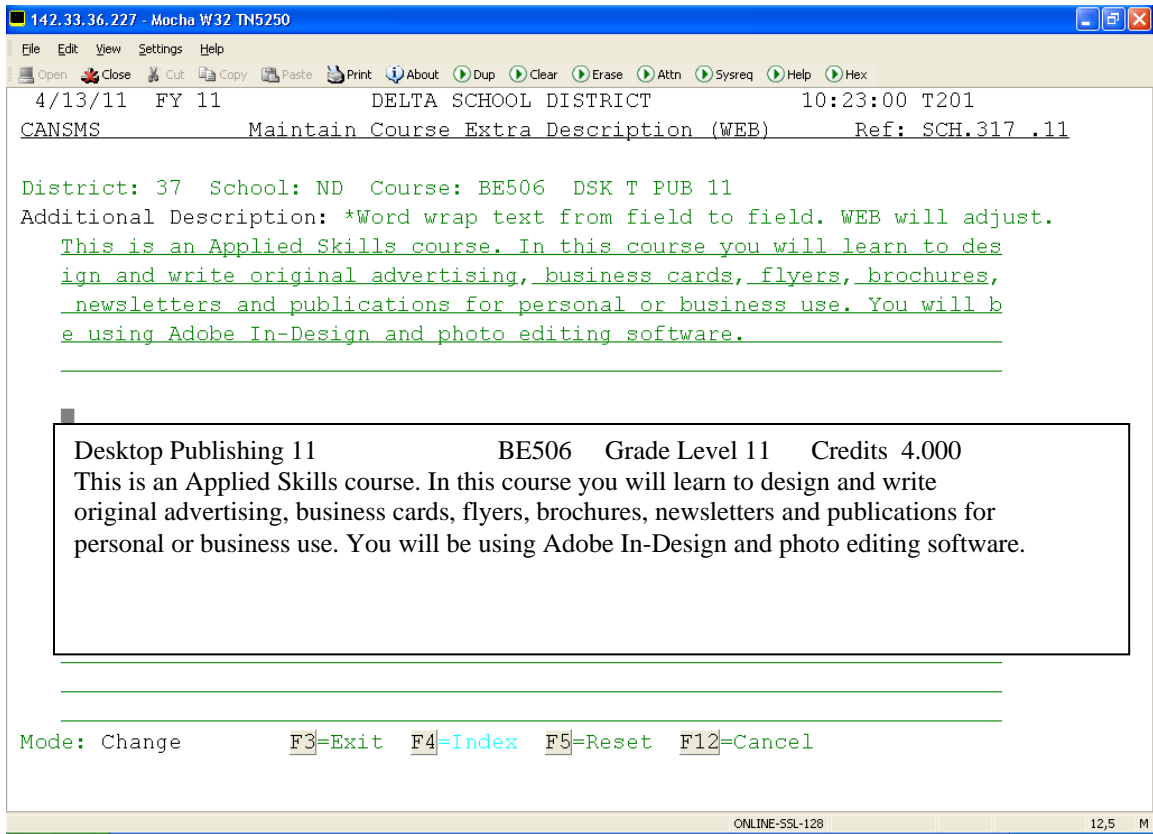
142.33.36.227 - Mocha W32 TN5250

File Edit View Settings Help

Open Close Cut Copy Paste Print About Dup Clear Erase Attn Sysreq Help Hex

4/13/11 FY 11 DELTA SCHOOL DISTRICT 10:23:00 T201
CANSMS Maintain Course Extra Description (WEB) Ref: SCH.317 .11

District: 37 School: ND Course: BE506 DSK T PUB 11
Additional Description: *Word wrap text from field to field. WEB will adjust.
This is an Applied Skills course. In this course you will learn to des
ign and write original advertising, business cards, flyers, brochures,
newsletters and publications for personal or business use. You will b
e using Adobe In-Design and photo editing software.

Desktop Publishing 11 BE506 Grade Level 11 Credits 4.000
This is an Applied Skills course. In this course you will learn to design and write original advertising, business cards, flyers, brochures, newsletters and publications for personal or business use. You will be using Adobe In-Design and photo editing software.

Mode: Change F3=Exit F4=Index F5=Reset F12=Cancel

ONLINE-SSL-128 12,5 M